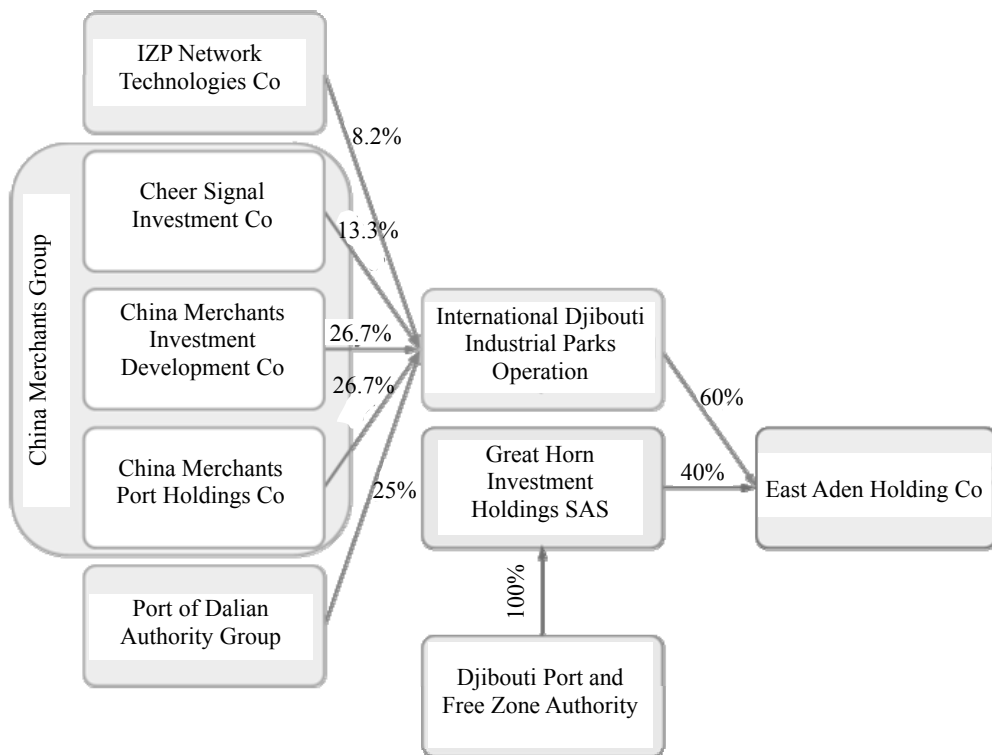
IZP Network Technologies Co

8.2%

China Merchants Group

Cheer Signal Investment Co

13.3%

China Merchants Investment Development Co

26.7%

26.7%

China Merchants Port Holdings Co

25%

Port of Dalian Authority Group

International Djibouti Industrial Parks Operation

60%

Great Horn Investment Holdings SAS

40%

East Aden Holding Co

100%

Djibouti Port and Free Zone Authority